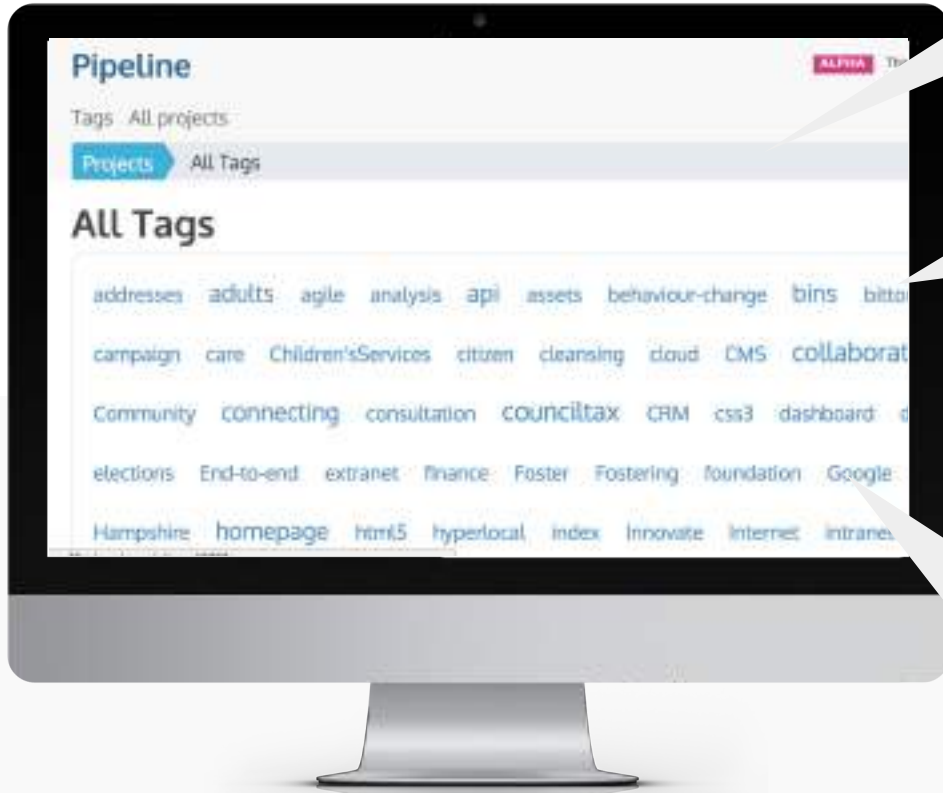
Pipeline

ALPHA Th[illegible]

Tags All projects

Projects All Tags

All Tags

addresses adults agile analysis api assets behaviour-change bins bitto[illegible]

campaign care Children'sServices citizen cleansing cloud CMS collaborat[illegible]

Community connecting consultation counciltax CRM css3 dashboard d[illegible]

elections End-to-end extranet finance Foster Fostering foundation Google

Hampshire homepage html5 hyperlocal index Innovate Internet intrane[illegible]